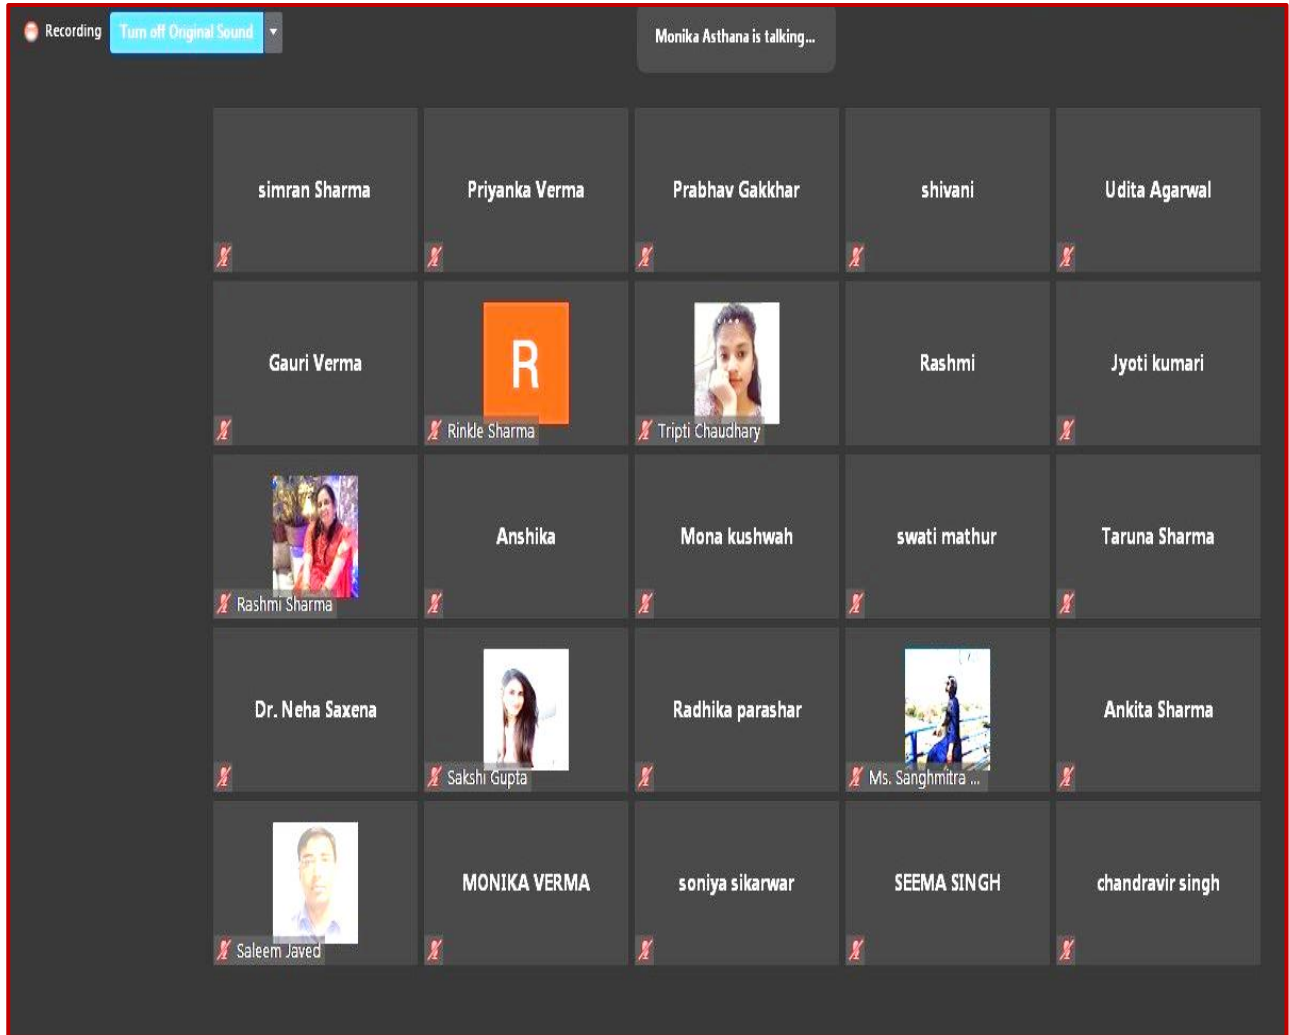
Recording Turn off Original Sound

Monika Asthana is talking...

simran Sharma

Priyanka Verma

Prabhav Gakkhar

shivani

Udita Agarwal

Gauri Verma

R

Rinkle Sharma

Tripti Chaudhary

Rashmi

Jyoti kumari

Rashmi Sharma

Anshika

Mona kushwah

swati mathur

Taruna Sharma

Dr. Neha Saxena

Sakshi Gupta

Radhika parashar

Ms. Sanghmitra ...

Ankita Sharma

Saleem Javed

MONIKA VERMA

soniya sikarwar

SEEMA SINGH

chandravir singh